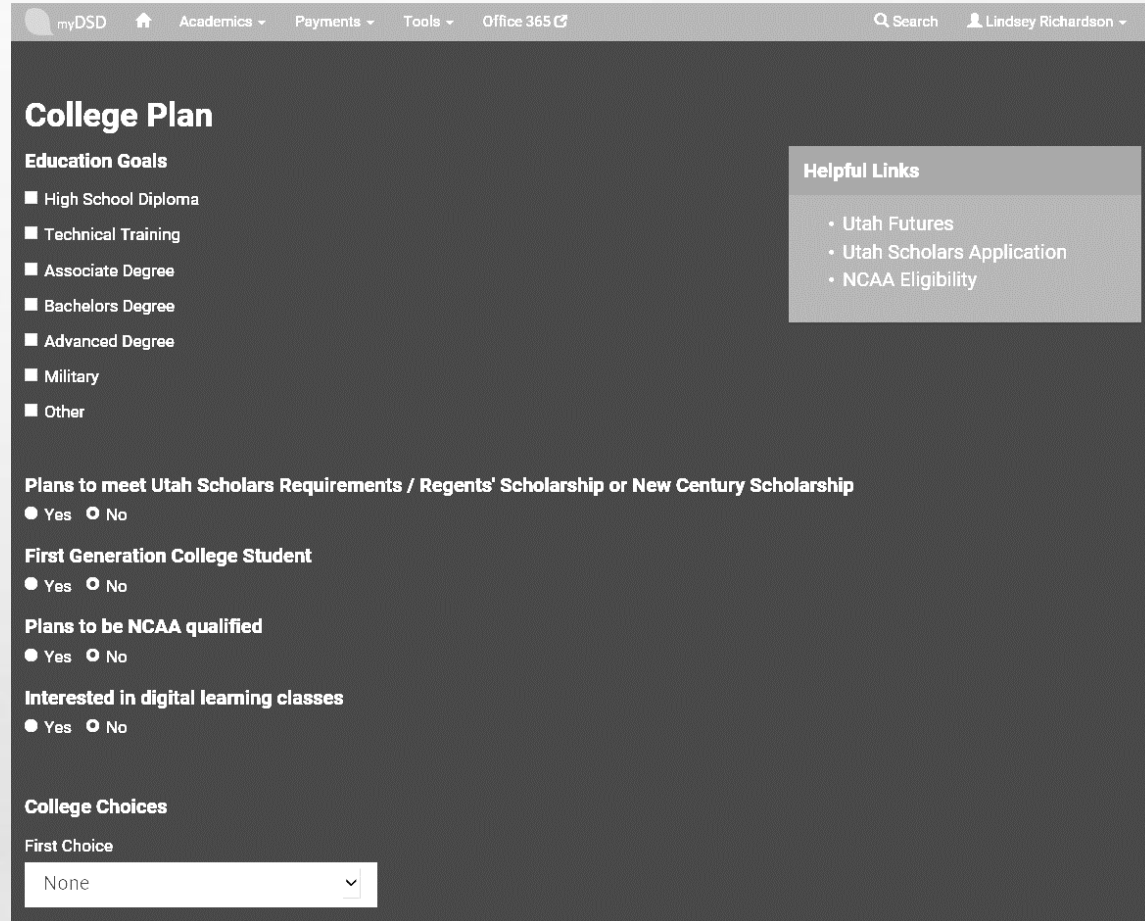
myDSD Academics Payments Tools Office 365 Search Lindsey Richardson

College Plan

Education Goals

High School Diploma

Technical Training

Associate Degree

Bachelors Degree

Advanced Degree

Military

Other

Helpful Links

- Utah Futures
- Utah Scholars Application
- NCAA Eligibility

Plans to meet Utah Scholars Requirements / Regents' Scholarship or New Century Scholarship

Yes No

First Generation College Student

Yes No

Plans to be NCAA qualified

Yes No

Interested in digital learning classes

Yes No

College Choices

First Choice

None